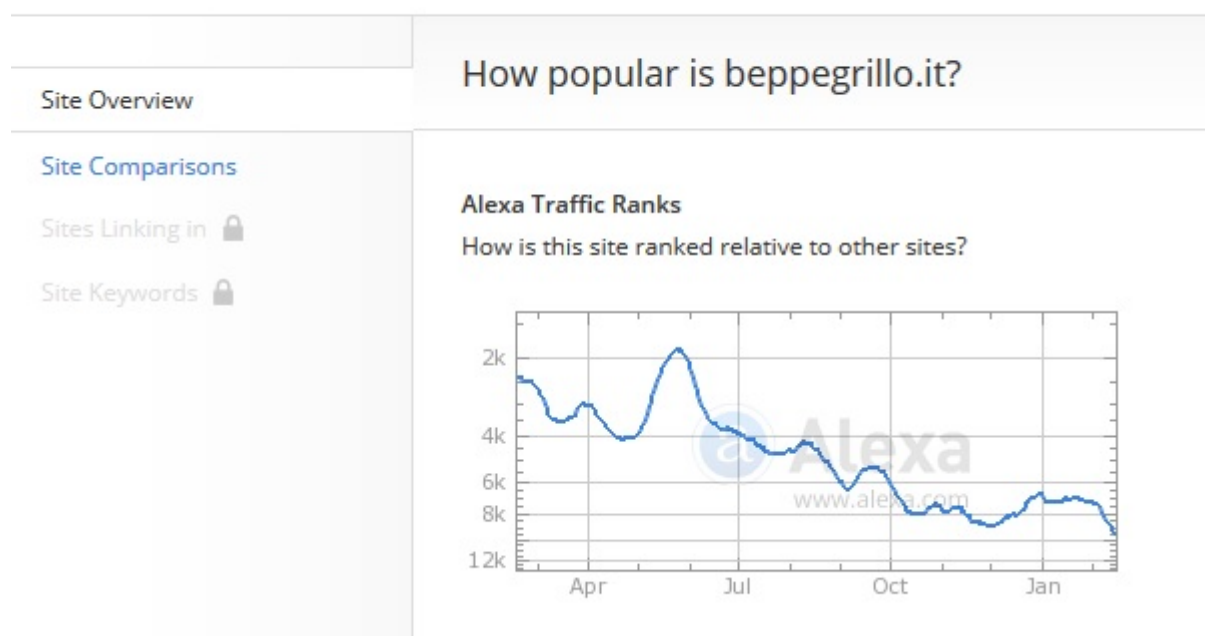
Site Overview

Site Comparisons

Sites Linking in

Site Keywords

How popular is beppegrillo.it?

Alexa Traffic Ranks

How is this site ranked relative to other sites?

2k
4k
6k
8k
12k

Apr Jul Oct Jan

Alexa
www.alexa.com